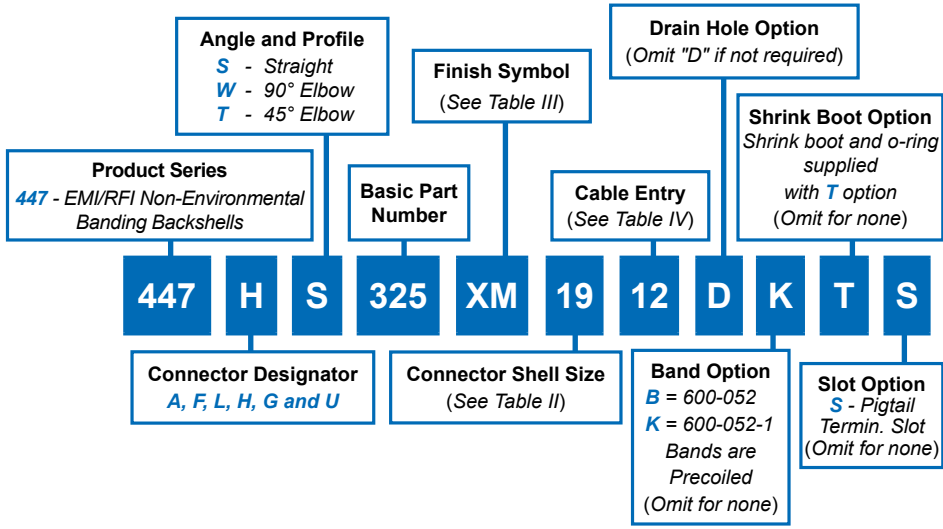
Angle and Profile
S - Straight
W - 90° Elbow
T - 45° Elbow

Finish Symbol
(See Table III)

Drain Hole Option
(Omit "D" if not required)

Shrink Boot Option
Shrink boot and o-ring supplied with T option
(Omit for none)

Product Series
447 - EMI/RFI Non-Environmental Banding Backshells

Basic Part Number

Cable Entry
(See Table IV)

| 447 | H | S | 325 | XM | 19 | 12 | D | K | T | S |
|---|---|---|---|---|---|---|---|---|---|---|

Connector Designator
A, F, L, H, G and U

Connector Shell Size
(See Table II)

Band Option
B = 600-052
K = 600-052-1
Bands are Precoiled
(Omit for none)

Slot Option
S - Pigtail Termin. Slot
(Omit for none)